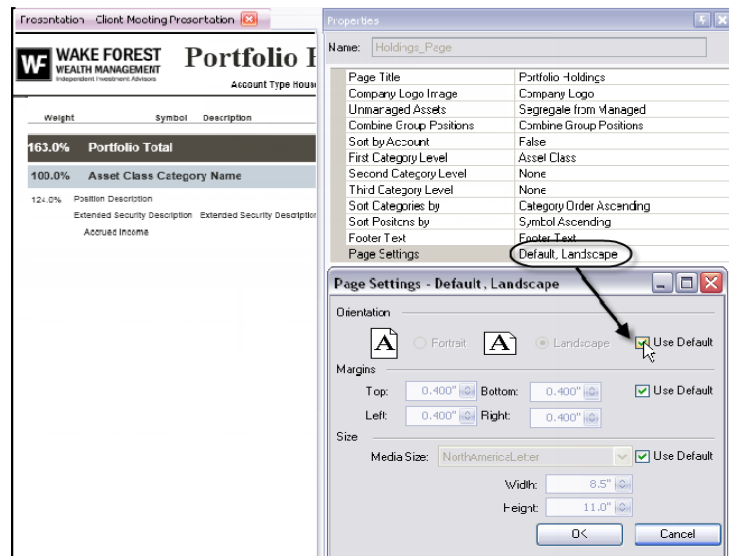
Presentation - Client Meeting Presentation

WF WAKE FOREST WEALTH MANAGEMENT Independent Investment Advisors

Portfolio H

Account Type House

Weight Symbol Description

163.0% Portfolio Total

100.0% Asset Class Category Name

124.0% Position Description

Extended Security Description Extended Security Description

Accrued Income

Properties

Name: Holdings_Page

| | |
|---|---|
| Page Title | Portfolio Holdings |
| Company Logo Image | Company Logo |
| Unmanaged Assets | Segregate from Managed |
| Combine Group Positions | Combine Group Positions |
| Sort by Account | False |
| First Category Level | Asset Class |
| Second Category Level | None |
| Third Category Level | None |
| Sort Categories by | Category Order Ascending |
| Sort Positions by | Symbol Ascending |
| Footer Text | Footer Text |
| Page Settings | Default, Landscape |

Page Settings - Default, Landscape

Orientation

Portrait Landscape Use Default

Margins

Top: 0.400" Bottom: 0.400" Use Default

Left: 0.400" Right: 0.400"

Size

Media Size: NorthAmericaLetter Use Default

Width: 8.5"

Height: 11.0"

OK Cancel